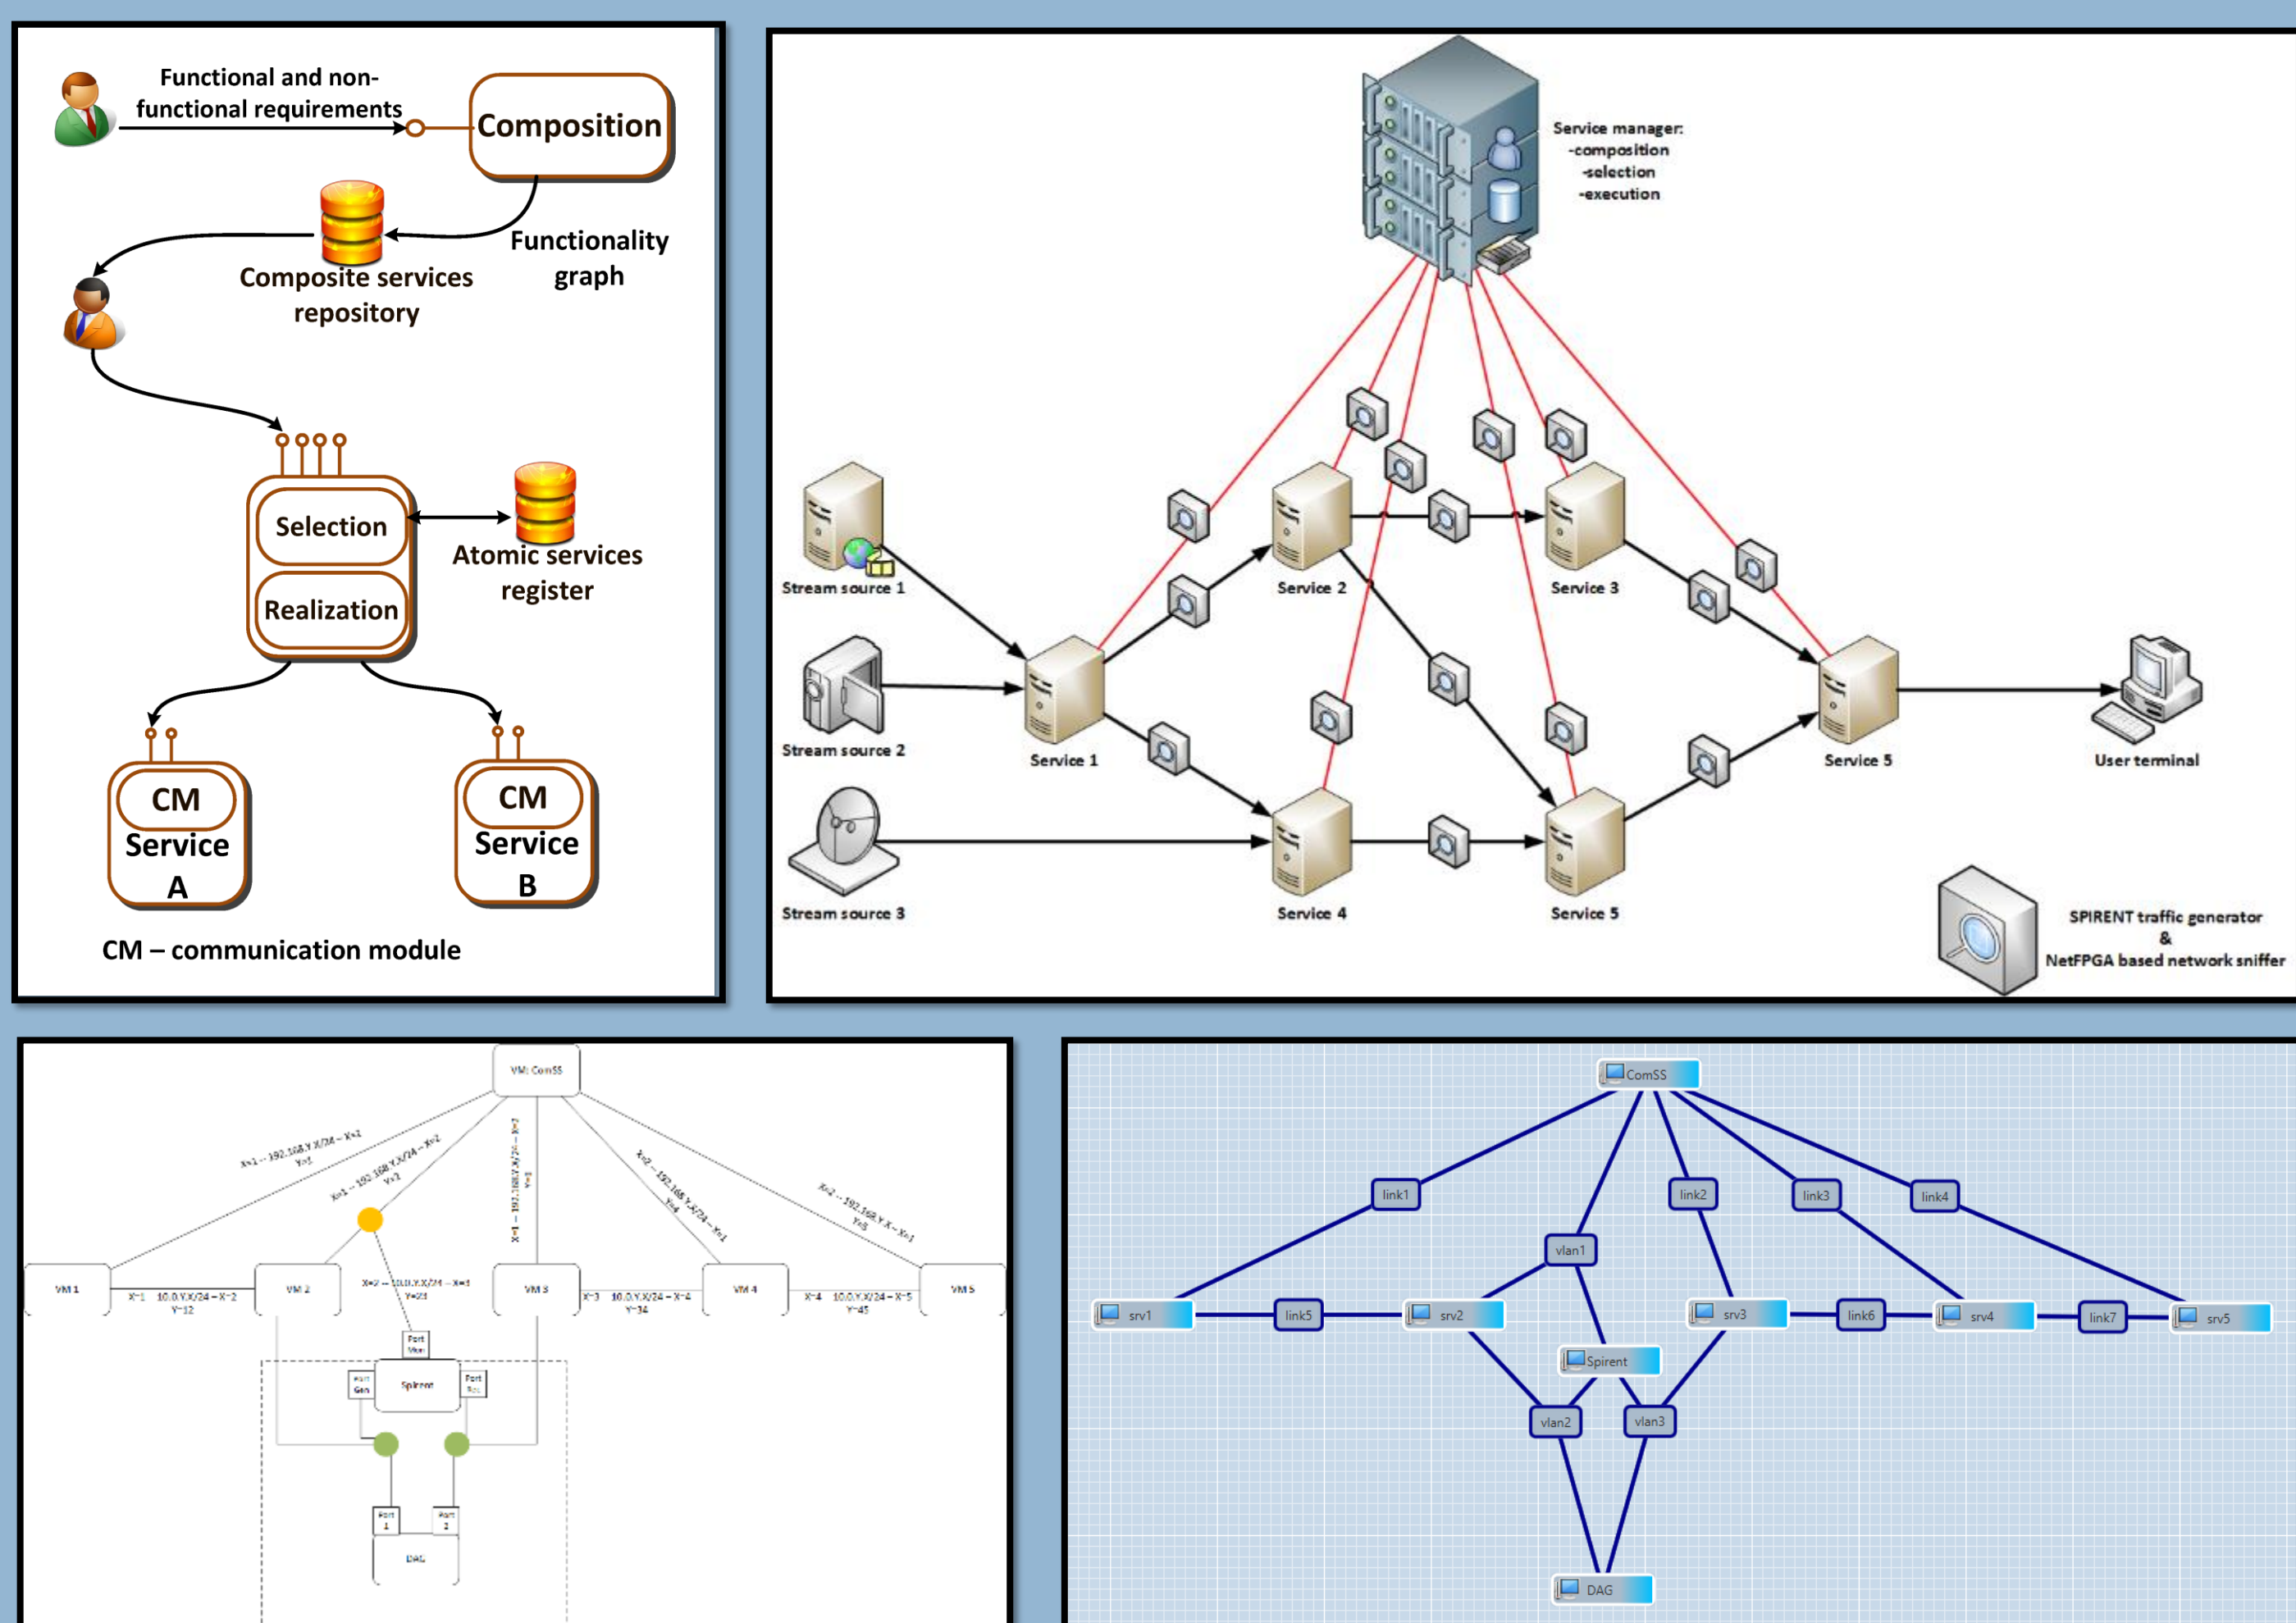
Functional and non-functional requirements

Composition

Functionality graph

Composite services repository

Selection

Realization

Atomic services register

CM Service A

CM Service B

CM – communication module

Service manager:
-composition
-selection
-execution

Stream source 1

Stream source 2

Stream source 3

Service 1

Service 2

Service 3

Service 4

Service 5

Service 5

User terminal

SPIRENT traffic generator
&
NetFPGA based network sniffer

VM: ComSS

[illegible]

VM 1

VM 2

VM 3

VM 4

VM 5

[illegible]

Port Mon

Port Gen

Spirent

Port Rcv

Port 1

Port 2

DAG

ComSS

link1

link2

link3

link4

vlan1

srv1

link5

srv2

srv3

link6

srv4

link7

srv5

Spirent

vlan2

vlan3

DAG